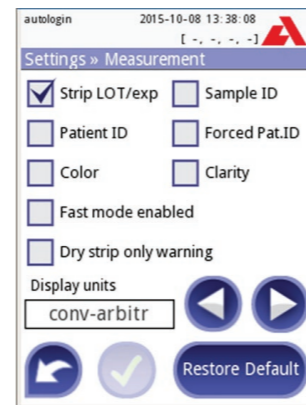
autologin 2015-10-08 13:38:08
[ -, -, -, -]

Settings » Measurement

Strip LOT/exp
Sample ID
Patient ID
Forced Pat.ID
Color
Clarity
Fast mode enabled
Dry strip only warning

Display units
conv-arbitr

Restore Default